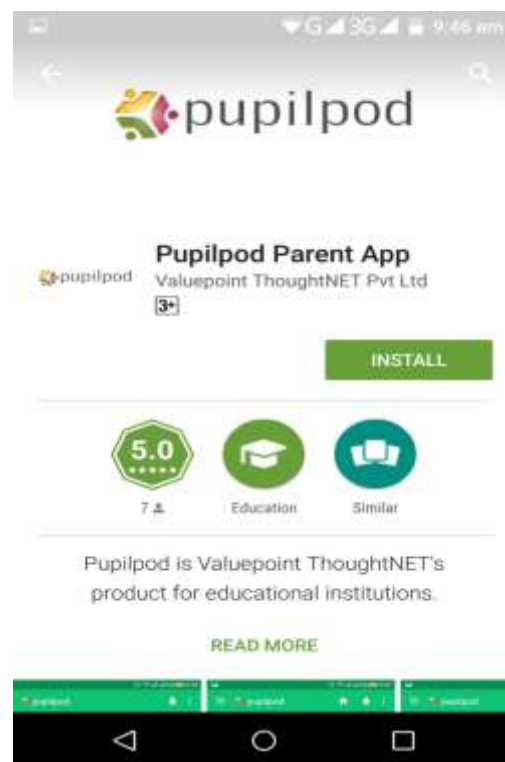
G 3G 9:46 am

pupilpod

pupilpod

Pupilpod Parent App

Valuepoint ThoughtNET Pvt Ltd

3+

INSTALL

5.0

7

Education

Similar

Pupilpod is Valuepoint ThoughtNET's product for educational institutions.

READ MORE

pupilpod

pupilpod

pupilpod